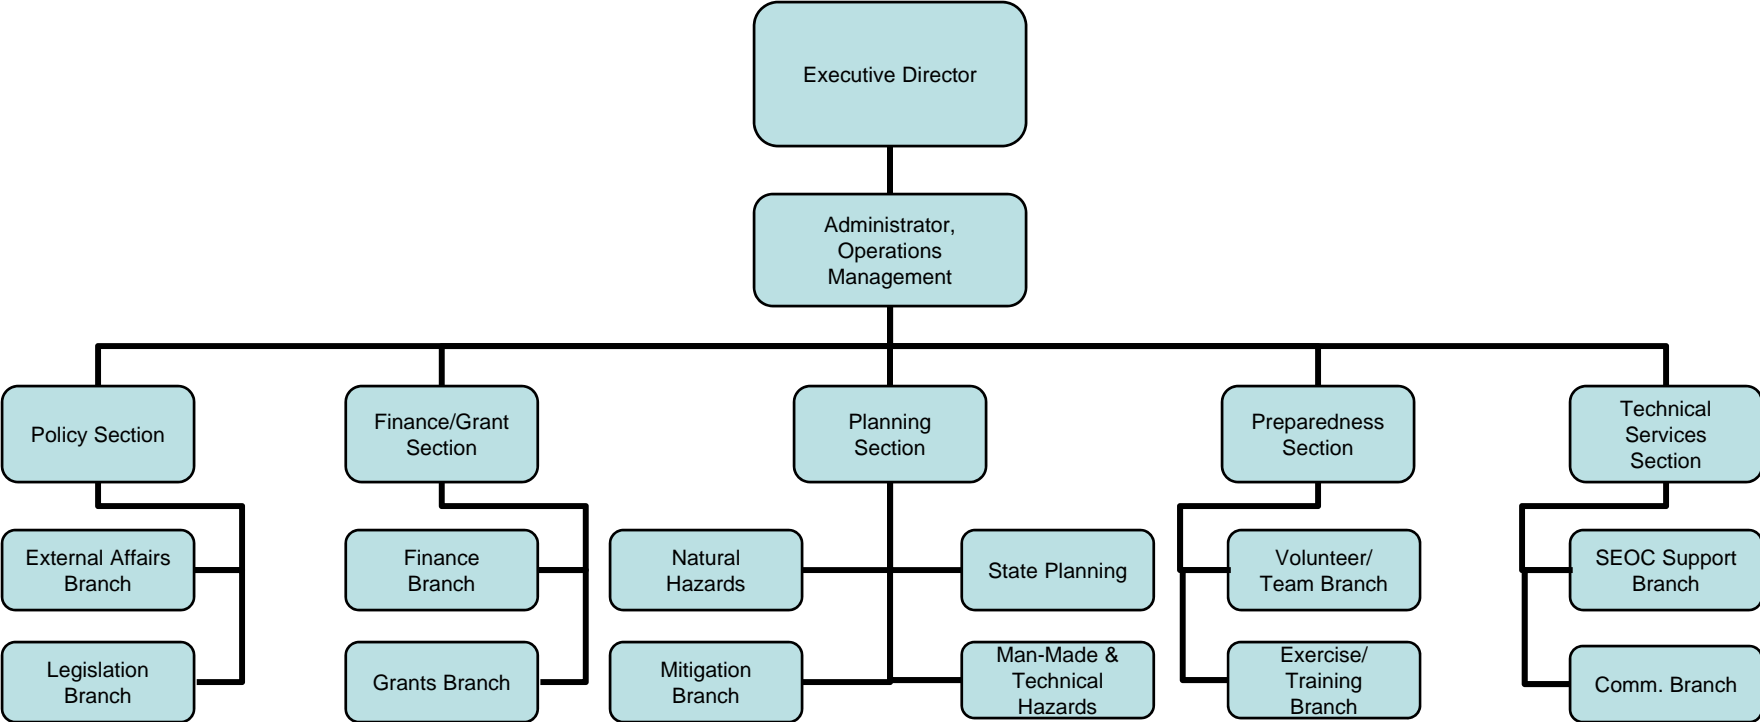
Executive Director

Administrator, Operations Management

Policy Section

External Affairs Branch

Legislation Branch

Finance/Grant Section

Finance Branch

Grants Branch

Planning Section

Natural Hazards

State Planning

Mitigation Branch

Man-Made & Technical Hazards

Preparedness Section

Volunteer/ Team Branch

Exercise/ Training Branch

Technical Services Section

SEOC Support Branch

Comm. Branch